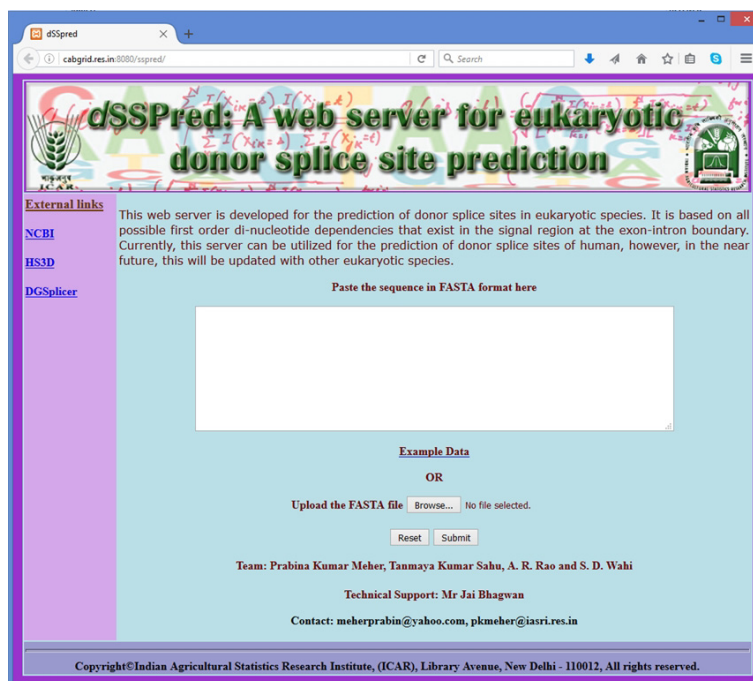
dSSpred

cabgrid.res.in:8080/sspred/

Search

dSSPred: A web server for eukaryotic donor splice site prediction

ICAR

External links

NCBI

HS3D

DGSplicer

This web server is developed for the prediction of donor splice sites in eukaryotic species. It is based on all possible first order di-nucleotide dependencies that exist in the signal region at the exon-intron boundary. Currently, this server can be utilized for the prediction of donor splice sites of human, however, in the near future, this will be updated with other eukaryotic species.

Paste the sequence in FASTA format here

Example Data

OR

Upload the FASTA file Browse... No file selected.

Reset Submit

Team: Prabina Kumar Meher, Tanmaya Kumar Sahu, A. R. Rao and S. D. Wahi

Technical Support: Mr Jai Bhagwan

Contact: meherprabin@yahoo.com, pkmeher@iasri.res.in

Copyright©Indian Agricultural Statistics Research Institute, (ICAR), Library Avenue, New Delhi - 110012, All rights reserved.